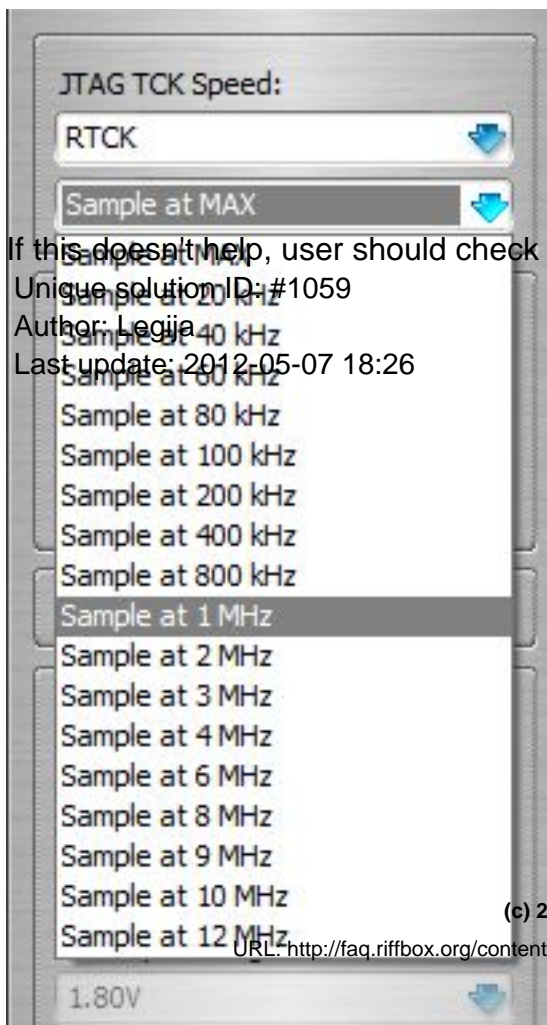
JTAG TCK Speed:

RTCK

Sample at MAX

If this doesn't help, user should check

Unique solution ID: #1059

Author: Legija

Last update: 2012-05-07 18:26

Sample at 80 kHz

Sample at 100 kHz

Sample at 200 kHz

Sample at 400 kHz

Sample at 800 kHz

Sample at 1 MHz

Sample at 2 MHz

Sample at 3 MHz

Sample at 4 MHz

Sample at 6 MHz

Sample at 8 MHz

Sample at 9 MHz

Sample at 10 MHz

(c) 2

Sample at 12 MHz

URL: http://faq.riffbox.org/content

1.80V